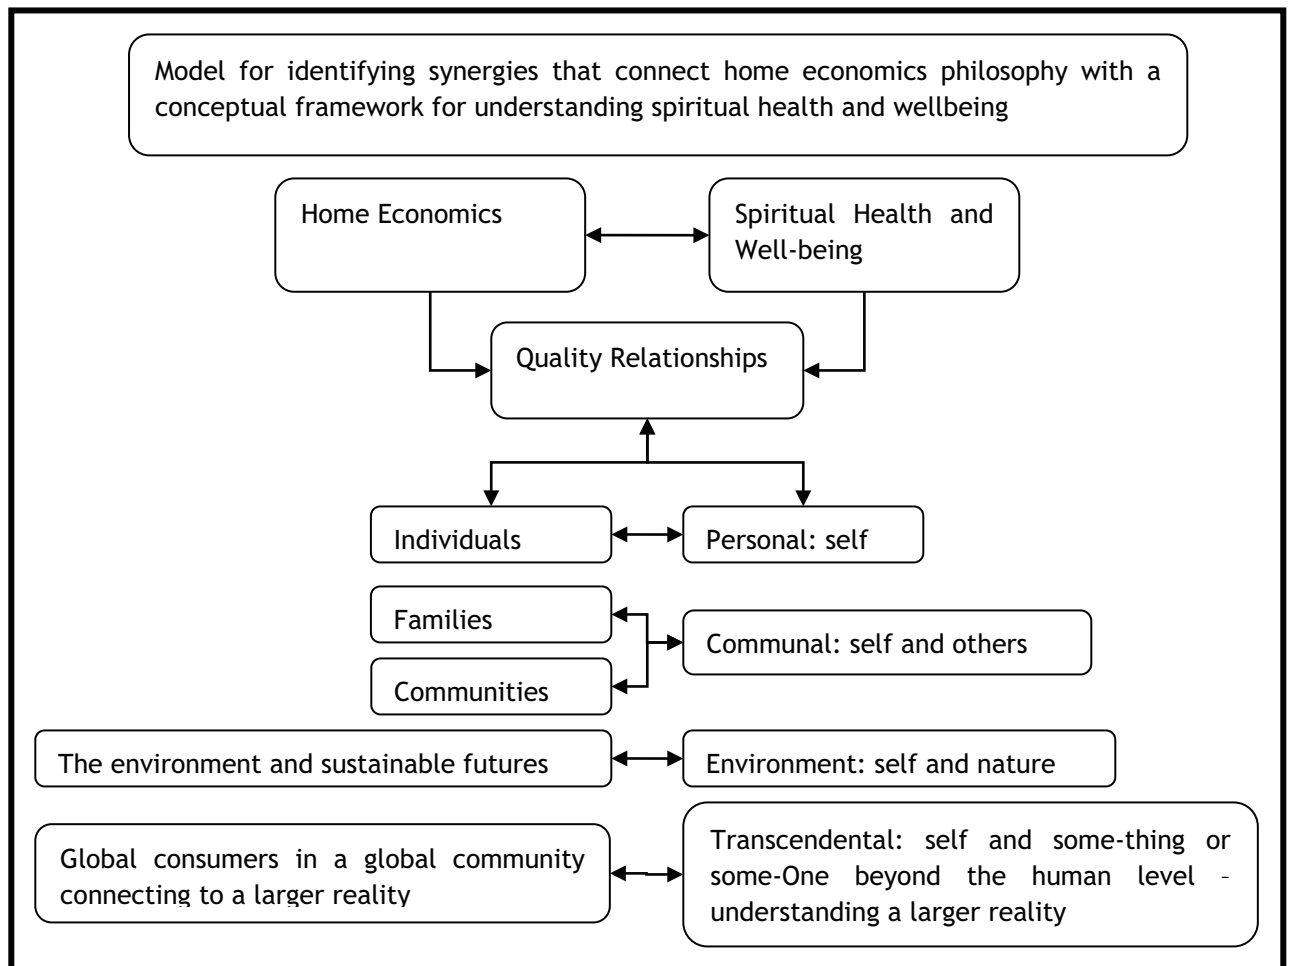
Model for identifying synergies that connect home economics philosophy with a conceptual framework for understanding spiritual health and wellbeing

Home Economics

Spiritual Health and Well-being

Quality Relationships

Individuals

Personal: self

Families

Communities

Communal: self and others

The environment and sustainable futures

Environment: self and nature

Global consumers in a global community connecting to a larger reality

Transcendental: self and some-thing or some-One beyond the human level – understanding a larger reality